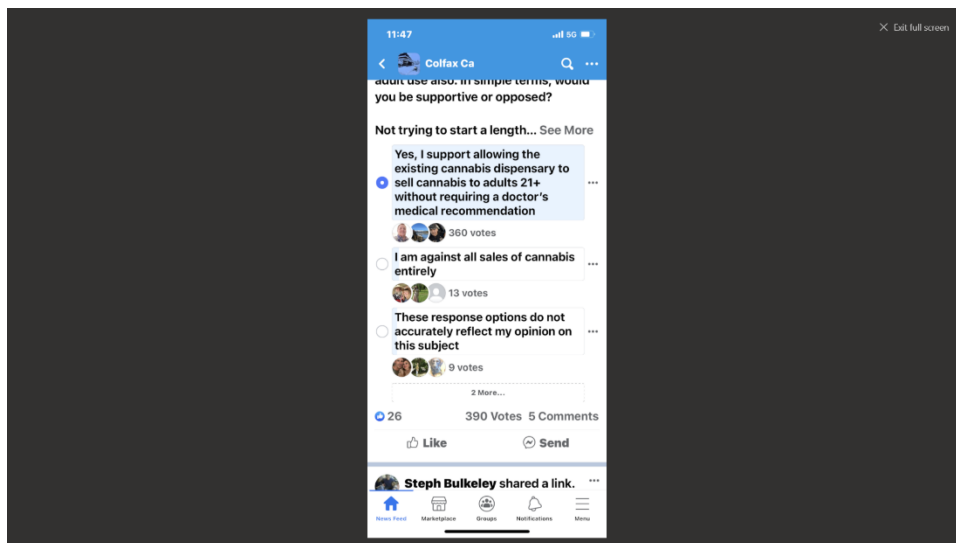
Exit full screen

11:47

5G

Colfax Ca

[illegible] you be supportive or opposed?

Not trying to start a length... See More

Yes, I support allowing the existing cannabis dispensary to sell cannabis to adults 21+ without requiring a doctor's medical recommendation

360 votes

I am against all sales of cannabis entirely

13 votes

These response options do not accurately reflect my opinion on this subject

9 votes

2 More...

26

390 Votes 5 Comments

Like

Send

Steph Bulkeley shared a link.

News Feed

Marketplace

Groups

Notifications

Menu